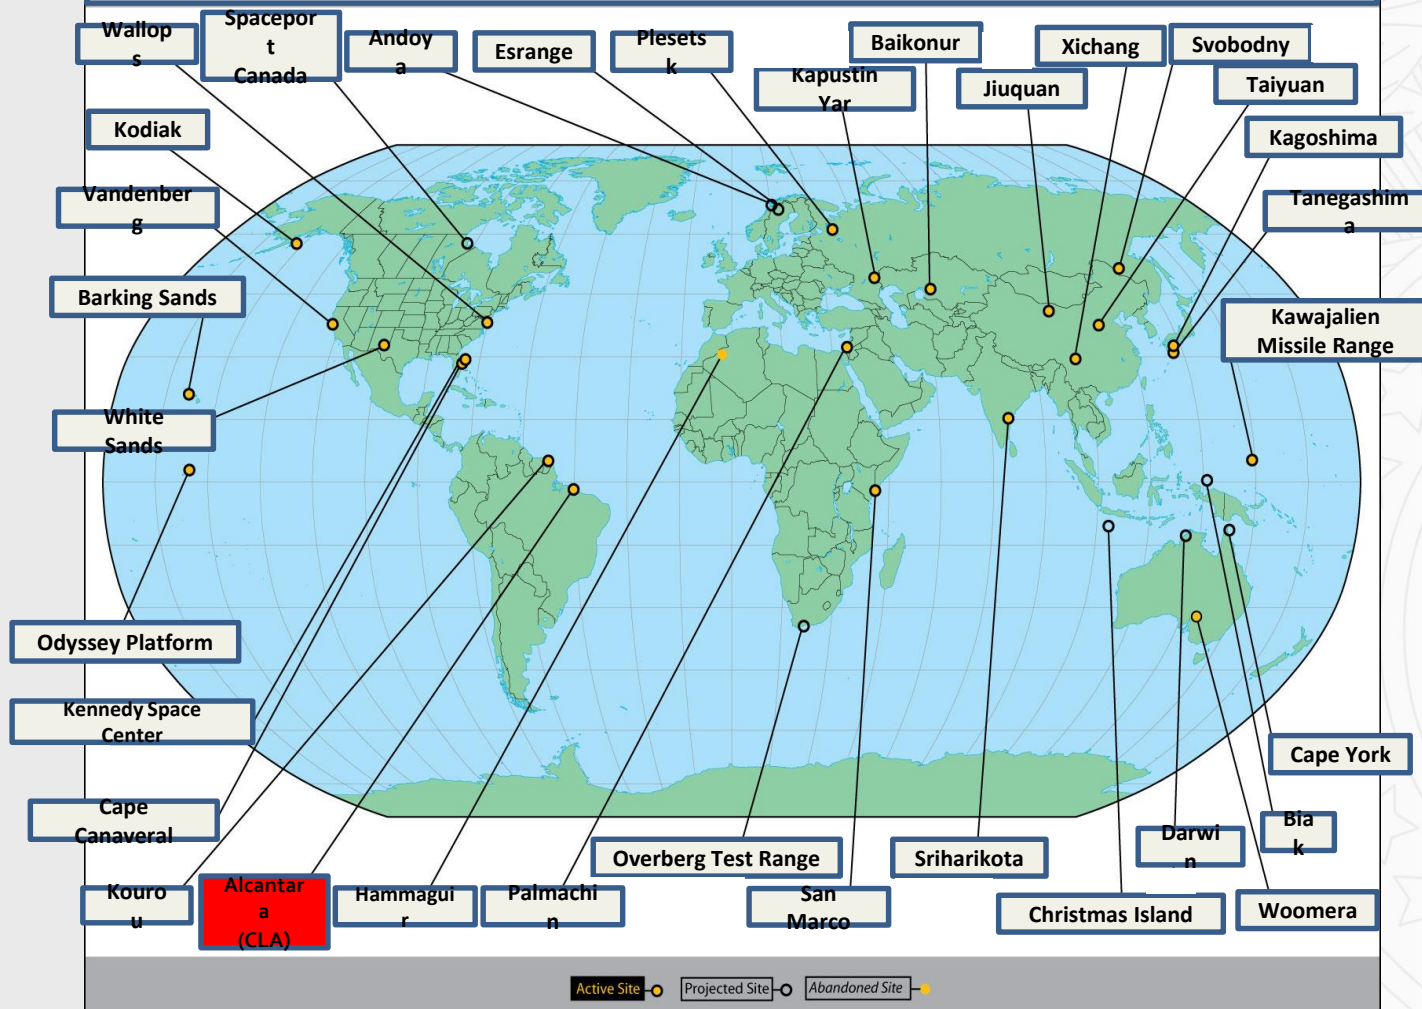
Wallops

Spaceport Canada

Andoya

Esrange

Plesetsk

Baikonur

Kapustin Yar

Jiuquan

Xichang

Svobodny

Taiyuan

Kagoshima

Tanegashima

Kodiak

Vandenberg

Barking Sands

Kawajalien Missile Range

White Sands

Odyssey Platform

Kennedy Space Center

Cape York

Cape Canaveral

Kourou

Alcantara (CLA)

Hammaguir

Palmachin

Overberg Test Range

San Marco

Sriharikota

Darwin

Biak

Christmas Island

Woomera

Active Site

Projected Site

Abandoned Site